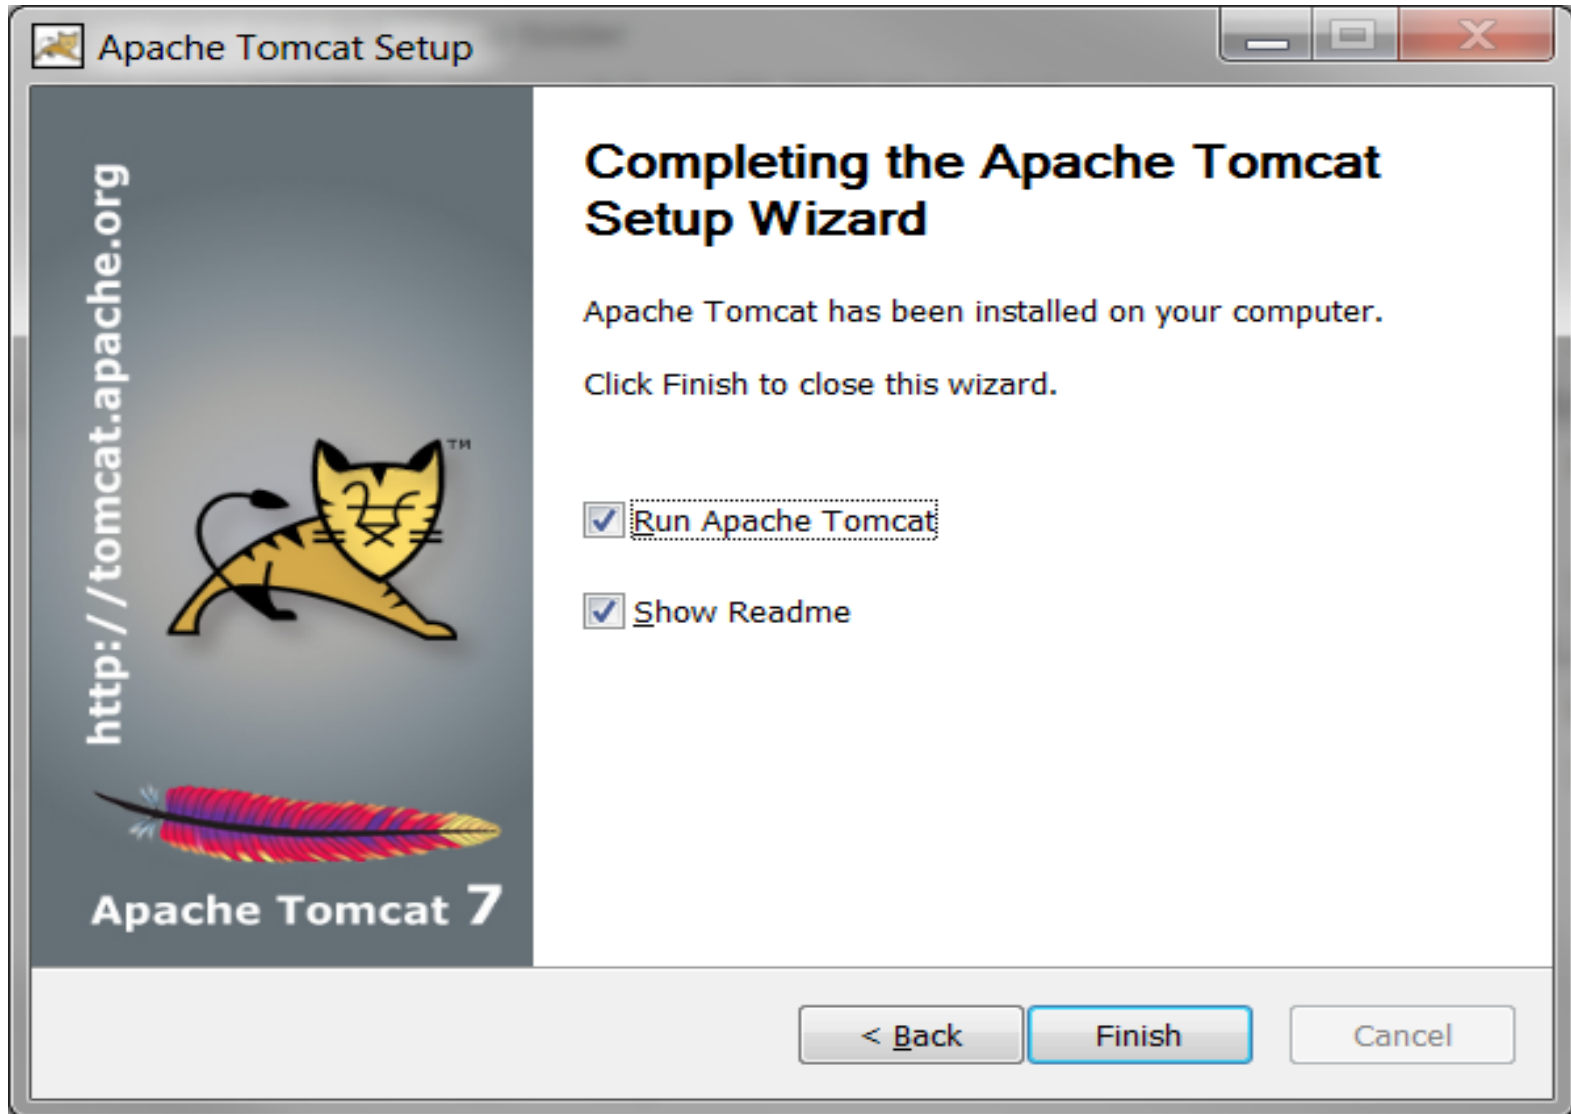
Apache Tomcat Setup

http://tomcat.apache.org

TM

Apache Tomcat 7

Completing the Apache Tomcat Setup Wizard

Apache Tomcat has been installed on your computer.

Click Finish to close this wizard.

Run Apache Tomcat

Show Readme

< Back

Finish

Cancel